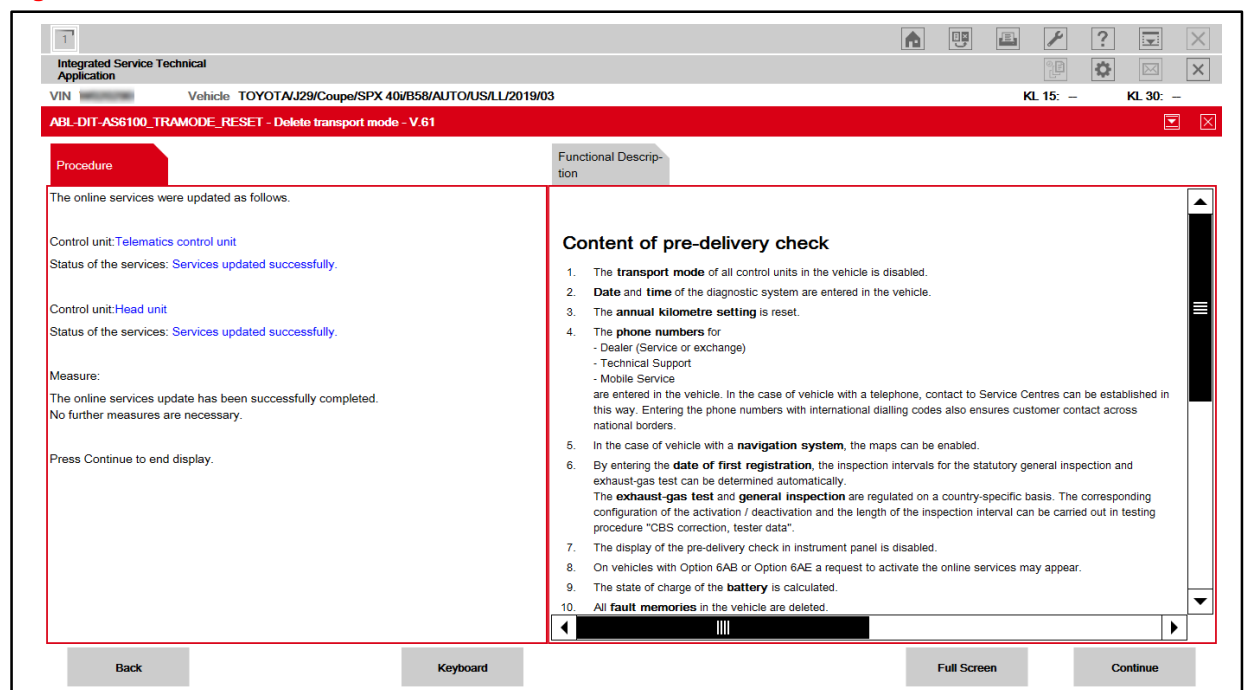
1

Integrated Service Technical Application

VIN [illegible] Vehicle TOYOTA/J29/Coupe/SPX 40i/B58/AUTO/US/LL/2019/03 KL 15: – KL 30: –

ABL-DIT-AS6100_TRAMODE_RESET - Delete transport mode - V.61

Procedure

Functional Description

The online services were updated as follows.

Control unit:Telematics control unit
Status of the services: Services updated successfully.

Control unit:Head unit
Status of the services: Services updated successfully.

Measure:
The online services update has been successfully completed.
No further measures are necessary.

Press Continue to end display.

Content of pre-delivery check

1. The transport mode of all control units in the vehicle is disabled.
2. Date and time of the diagnostic system are entered in the vehicle.
3. The annual kilometre setting is reset.
4. The phone numbers for
- Dealer (Service or exchange)
- Technical Support
- Mobile Service
are entered in the vehicle. In the case of vehicle with a telephone, contact to Service Centres can be established in this way. Entering the phone numbers with international dialling codes also ensures customer contact across national borders.
5. In the case of vehicle with a navigation system, the maps can be enabled.
6. By entering the date of first registration, the inspection intervals for the statutory general inspection and exhaust-gas test can be determined automatically.
The exhaust-gas test and general inspection are regulated on a country-specific basis. The corresponding configuration of the activation / deactivation and the length of the inspection interval can be carried out in testing procedure "CBS correction, tester data".
7. The display of the pre-delivery check in instrument panel is disabled.
8. On vehicles with Option 6AB or Option 6AE a request to activate the online services may appear.
9. The state of charge of the battery is calculated.
10. All fault memories in the vehicle are deleted.

Back Keyboard Full Screen Continue